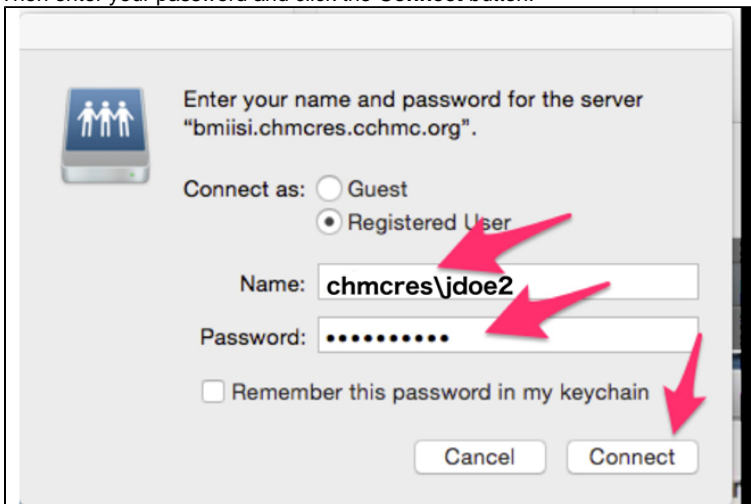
Then enter your password and click the Connect button.

Enter your name and password for the server "bmiisi.chmcres.cchmc.org".

Connect as: Guest

Registered User

Name: chmcres\jdoe2

Password: ••••••••••

Remember this password in my keychain

Cancel

Connect